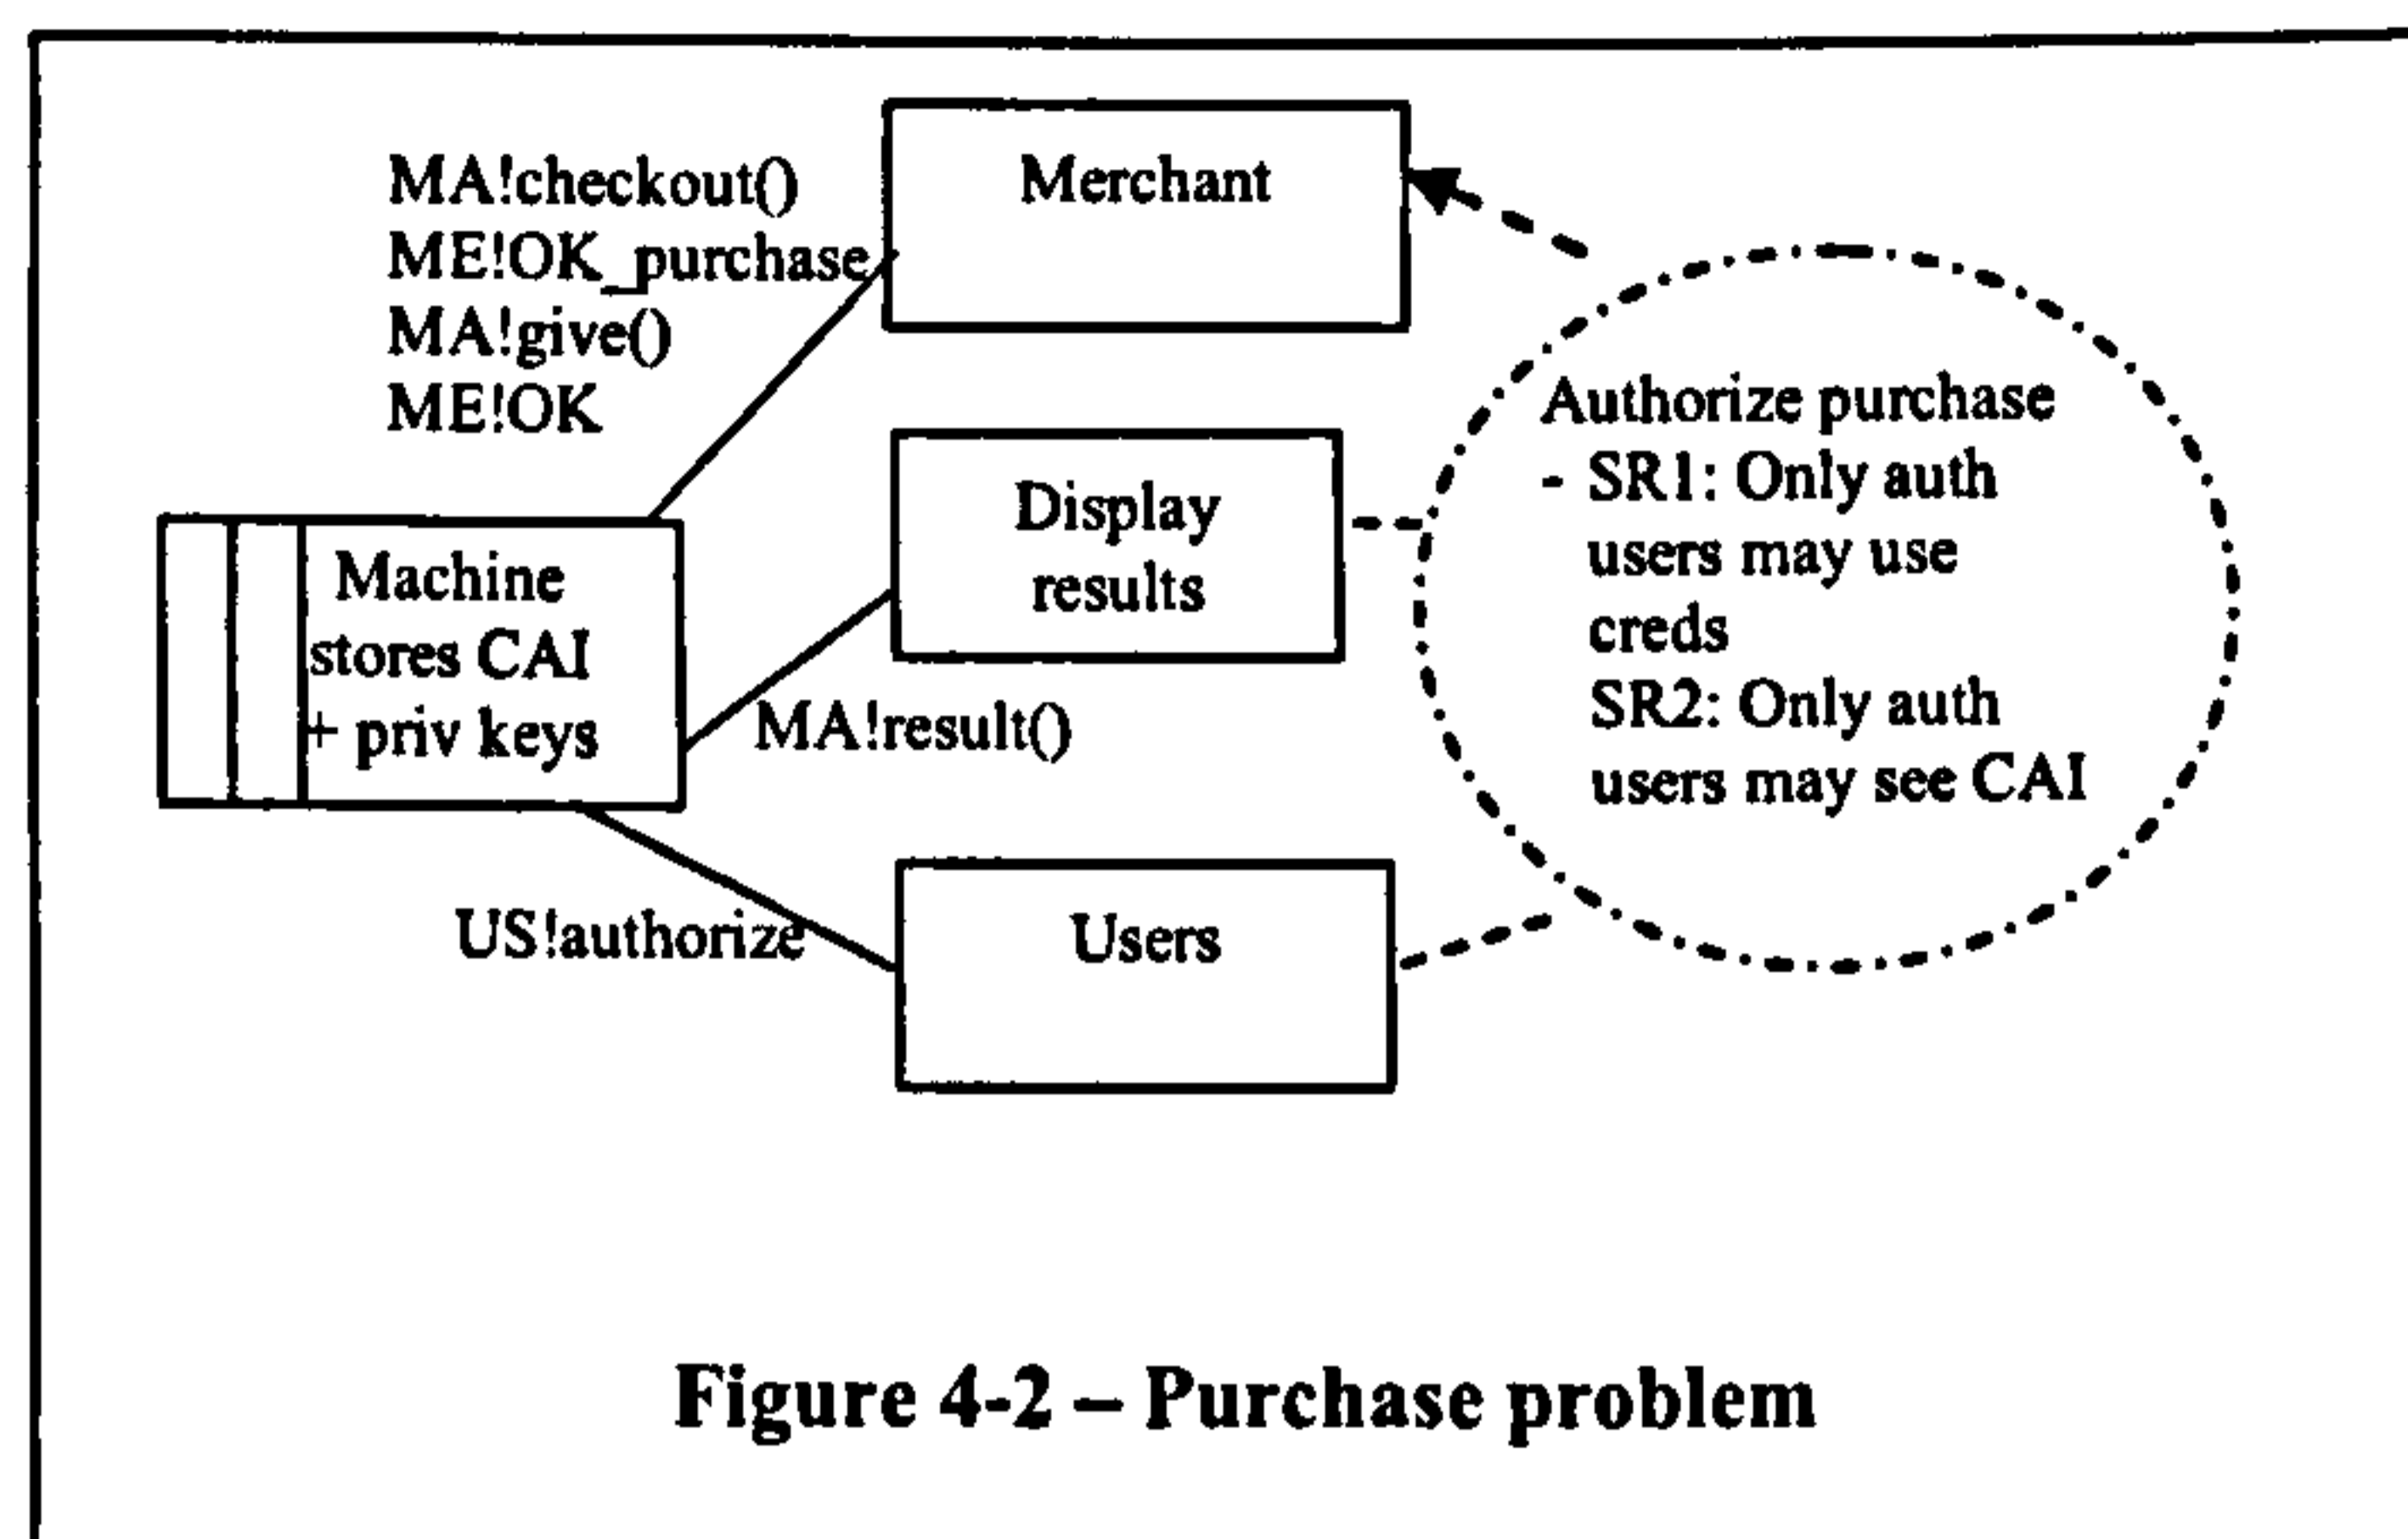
MA!checkout()
ME!OK_purchase
MA!give()
ME!OK

Merchant

Machine stores CAI + priv keys

Display results

MA!result()

Authorize purchase
- SR1: Only auth users may use creds
SR2: Only auth users may see CAI

US!authorize

Users

Figure 4-2 – Purchase problem